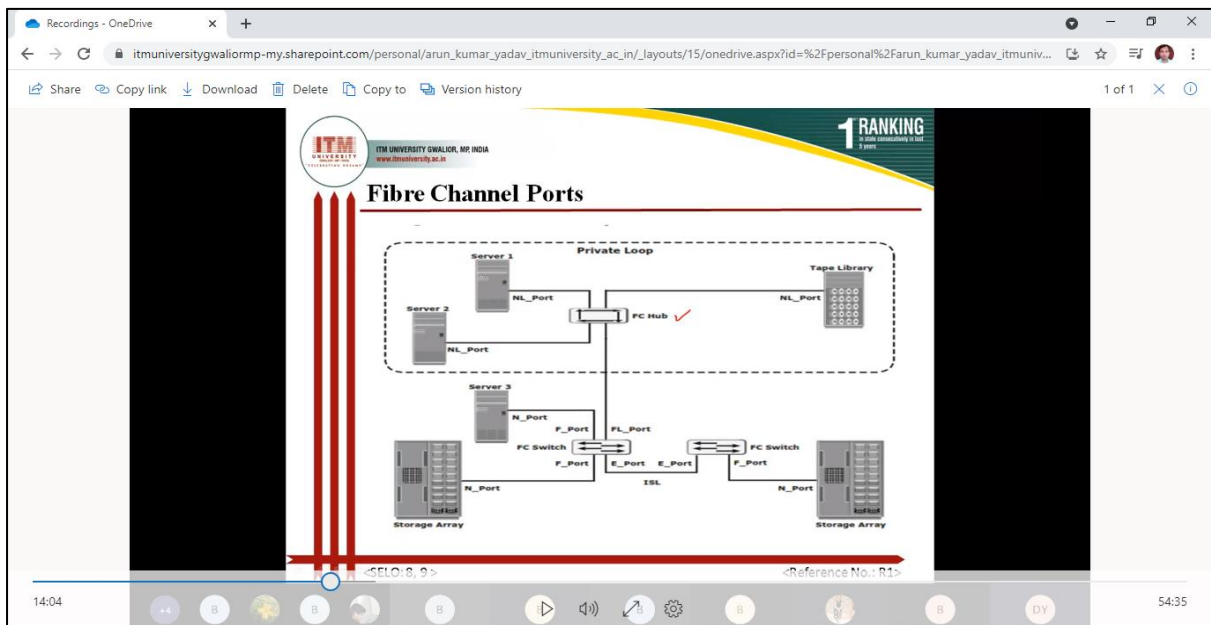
Recordings - OneDrive × +

itmuniversitygwaliormp-my.sharepoint.com/personal/arun_kumar_yadav_itmuniversity_ac_in/_layouts/15/onedrive.aspx?id=%2Fpersonal%2Farun_kumar_yadav_itmuniv...

Share Copy link Download Delete Copy to Version history

1 of 1

ITM UNIVERSITY
ITM UNIVERSITY GWALIOR, MP, INDIA
www.itmuniversity.ac.in

1 RANKING
in state consecutively in last 5 years

Fibre Channel Ports

Private Loop
Server 1
Tape Library
NL_Port
NL_Port
Server 2
FC Hub
NL_Port
Server 3
N_Port
F_Port
FL_Port
FC Switch
FC Switch
F_Port
E_Port
E_Port
F_Port
N_Port
ISL
N_Port
Storage Array
Storage Array

<SELO: 8, 9 >
<Reference No.: R1>

14:04
+4 B B B B DY
54:35